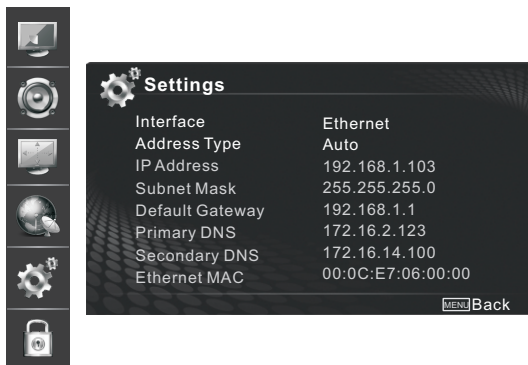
Settings

| | |
|---|---|
| Interface | Ethernet |
| Address Type | Auto |
| IP Address | 192.168.1.103 |
| Subnet Mask | 255.255.255.0 |
| Default Gateway | 192.168.1.1 |
| Primary DNS | 172.16.2.123 |
| Secondary DNS | 172.16.14.100 |
| Ethernet MAC | 00:0C:E7:06:00:00 |

MENU Back